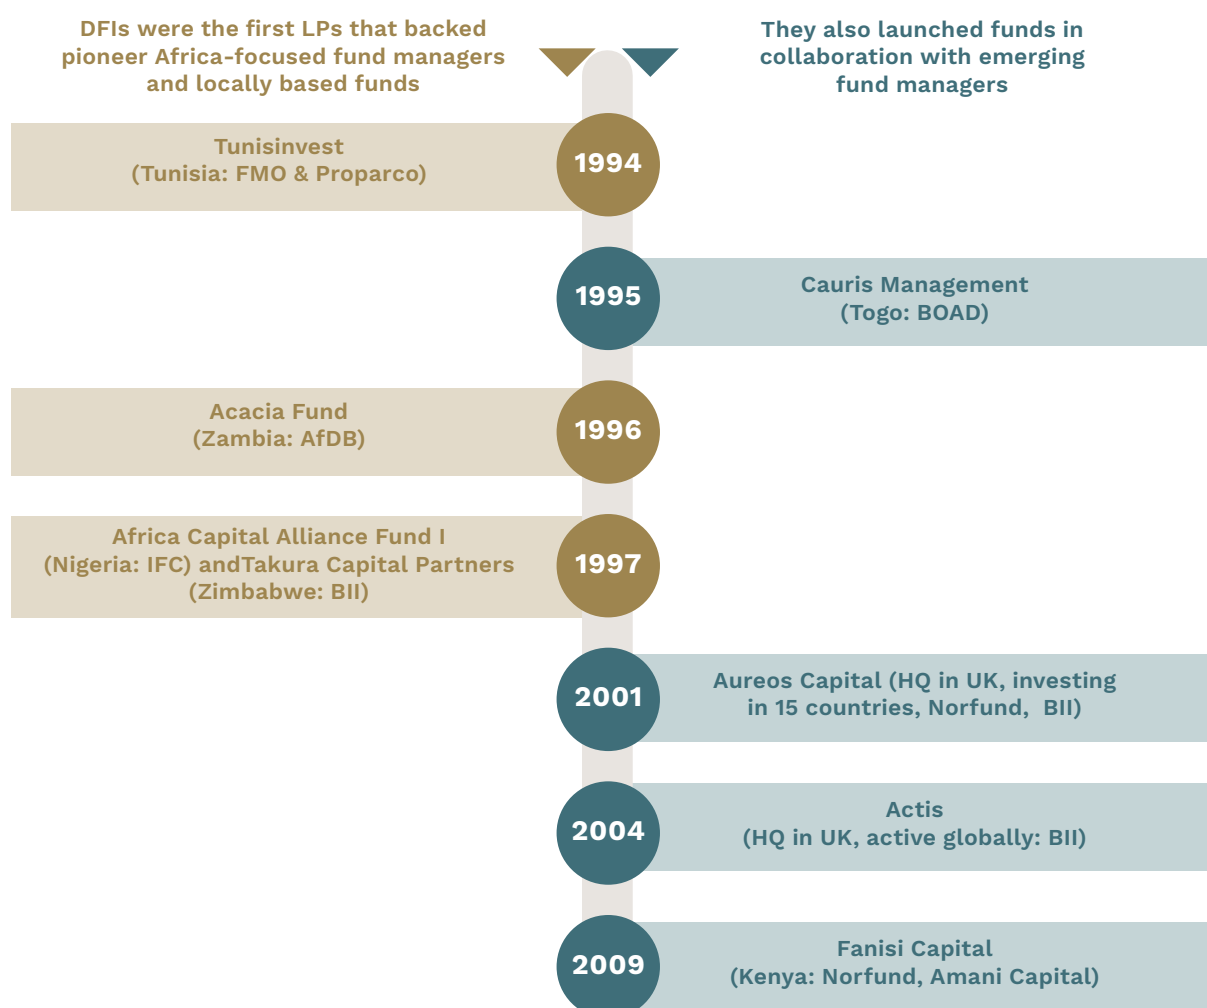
DFIs were the first LPs that backed pioneer Africa-focused fund managers and locally based funds

They also launched funds in collaboration with emerging fund managers

Tunisinvest
(Tunisia: FMO & Proparco)

1994

1995

Cauris Management
(Togo: BOAD)

Acacia Fund
(Zambia: AfDB)

1996

Africa Capital Alliance Fund I
(Nigeria: IFC) andTakura Capital Partners
(Zimbabwe: BII)

1997

2001

Aureos Capital (HQ in UK, investing in 15 countries, Norfund, BII)

2004

Actis
(HQ in UK, active globally: BII)

2009

Fanisi Capital
(Kenya: Norfund, Amani Capital)